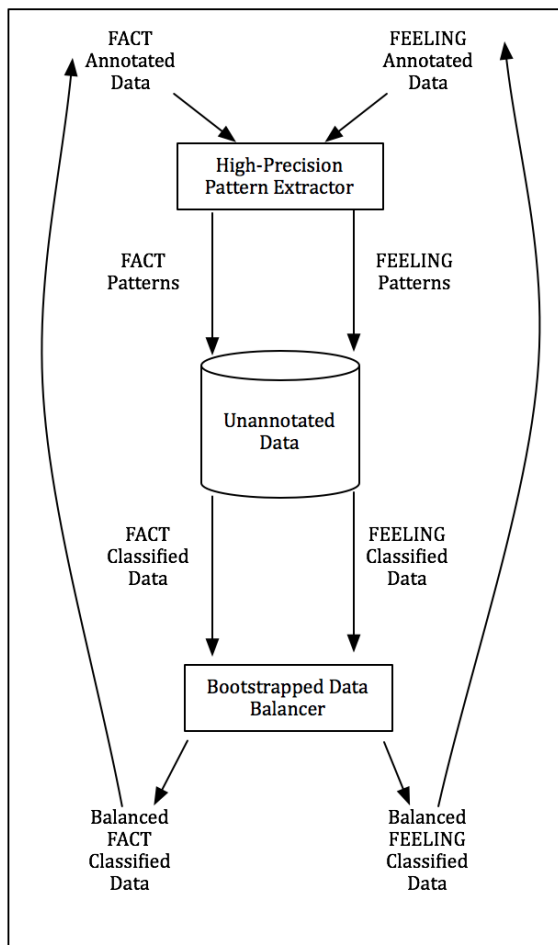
FACT Annotated Data

FEELING Annotated Data

High-Precision Pattern Extractor

FACT Patterns

FEELING Patterns

Unannotated Data

FACT Classified Data

FEELING Classified Data

Bootstrapped Data Balancer

Balanced FACT Classified Data

Balanced FEELING Classified Data